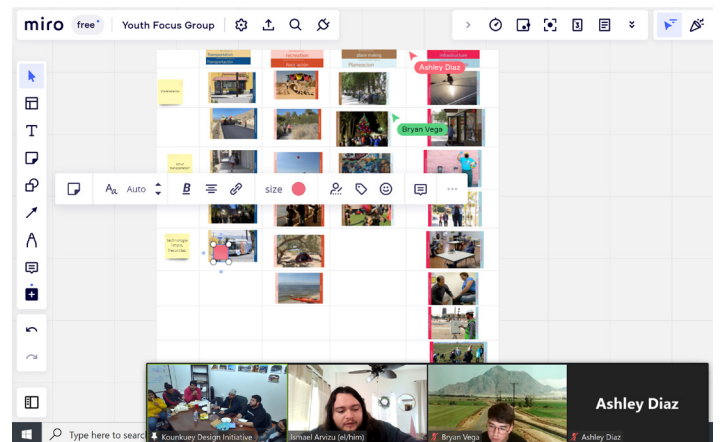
miro free Youth Focus Group

Transportation

Recreación

place making

Planeacion

Infrastructure

Ashley Diaz

Bryan Vega

Auto

size

Kounkuey Design Initiative

Ismael Arvizu (el/him)

Bryan Vega

Ashley Diaz

Ashley Diaz

Type here to search